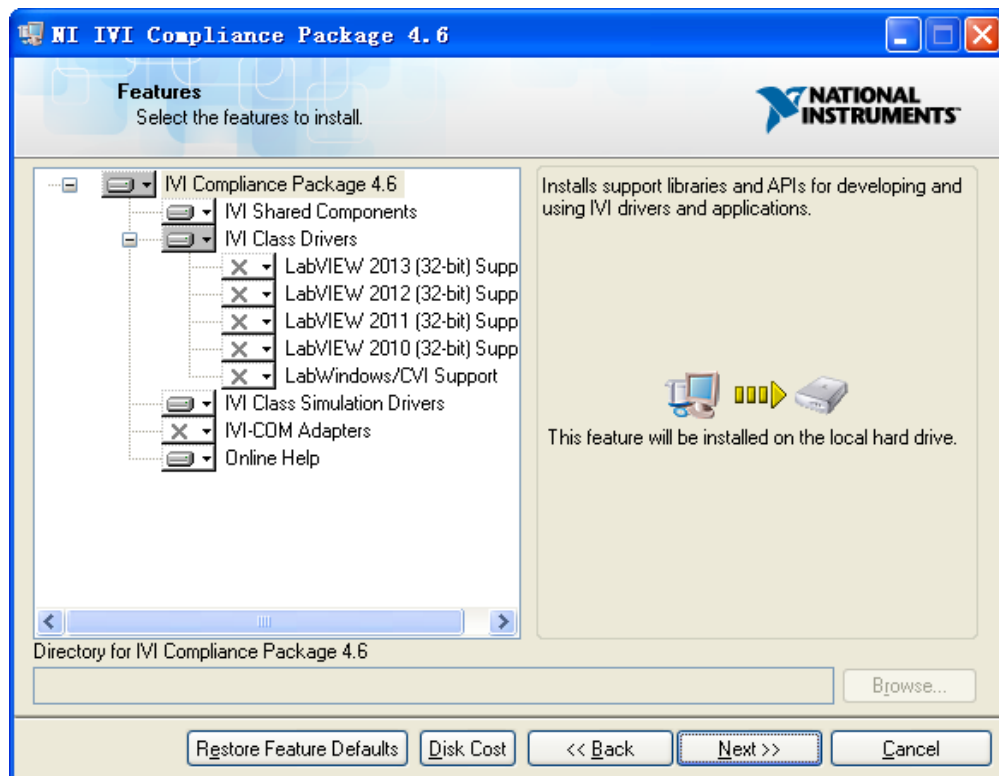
NI IVI Compliance Package 4.6

Features
Select the features to install.

NATIONAL INSTRUMENTS

IVI Compliance Package 4.6
IVI Shared Components
IVI Class Drivers
LabVIEW 2013 (32-bit) Supp
LabVIEW 2012 (32-bit) Supp
LabVIEW 2011 (32-bit) Supp
LabVIEW 2010 (32-bit) Supp
LabWindows/CVI Support
IVI Class Simulation Drivers
IVI-COM Adapters
Online Help

Installs support libraries and APIs for developing and using IVI drivers and applications.

This feature will be installed on the local hard drive.

Directory for IVI Compliance Package 4.6

Browse...

Restore Feature Defaults | Disk Cost | << Back | Next >> | Cancel